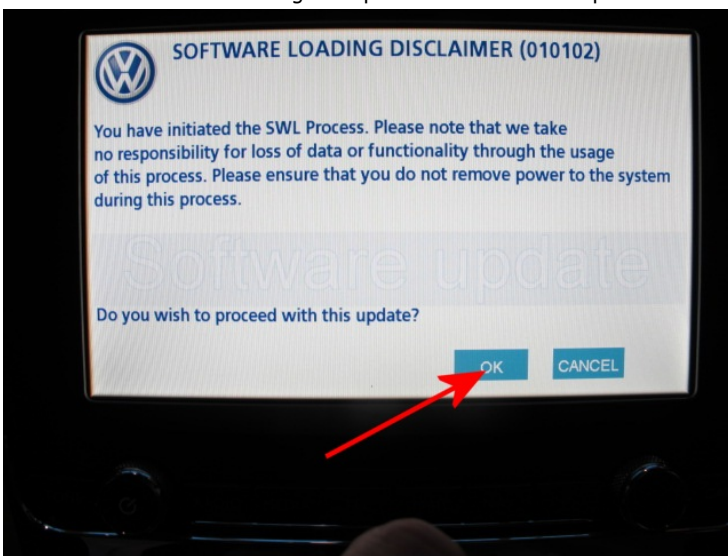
SOFTWARE LOADING DISCLAIMER (010102)

You have initiated the SWL Process. Please note that we take no responsibility for loss of data or functionality through the usage of this process. Please ensure that you do not remove power to the system during this process.

Software update

Do you wish to proceed with this update?

OK CANCEL